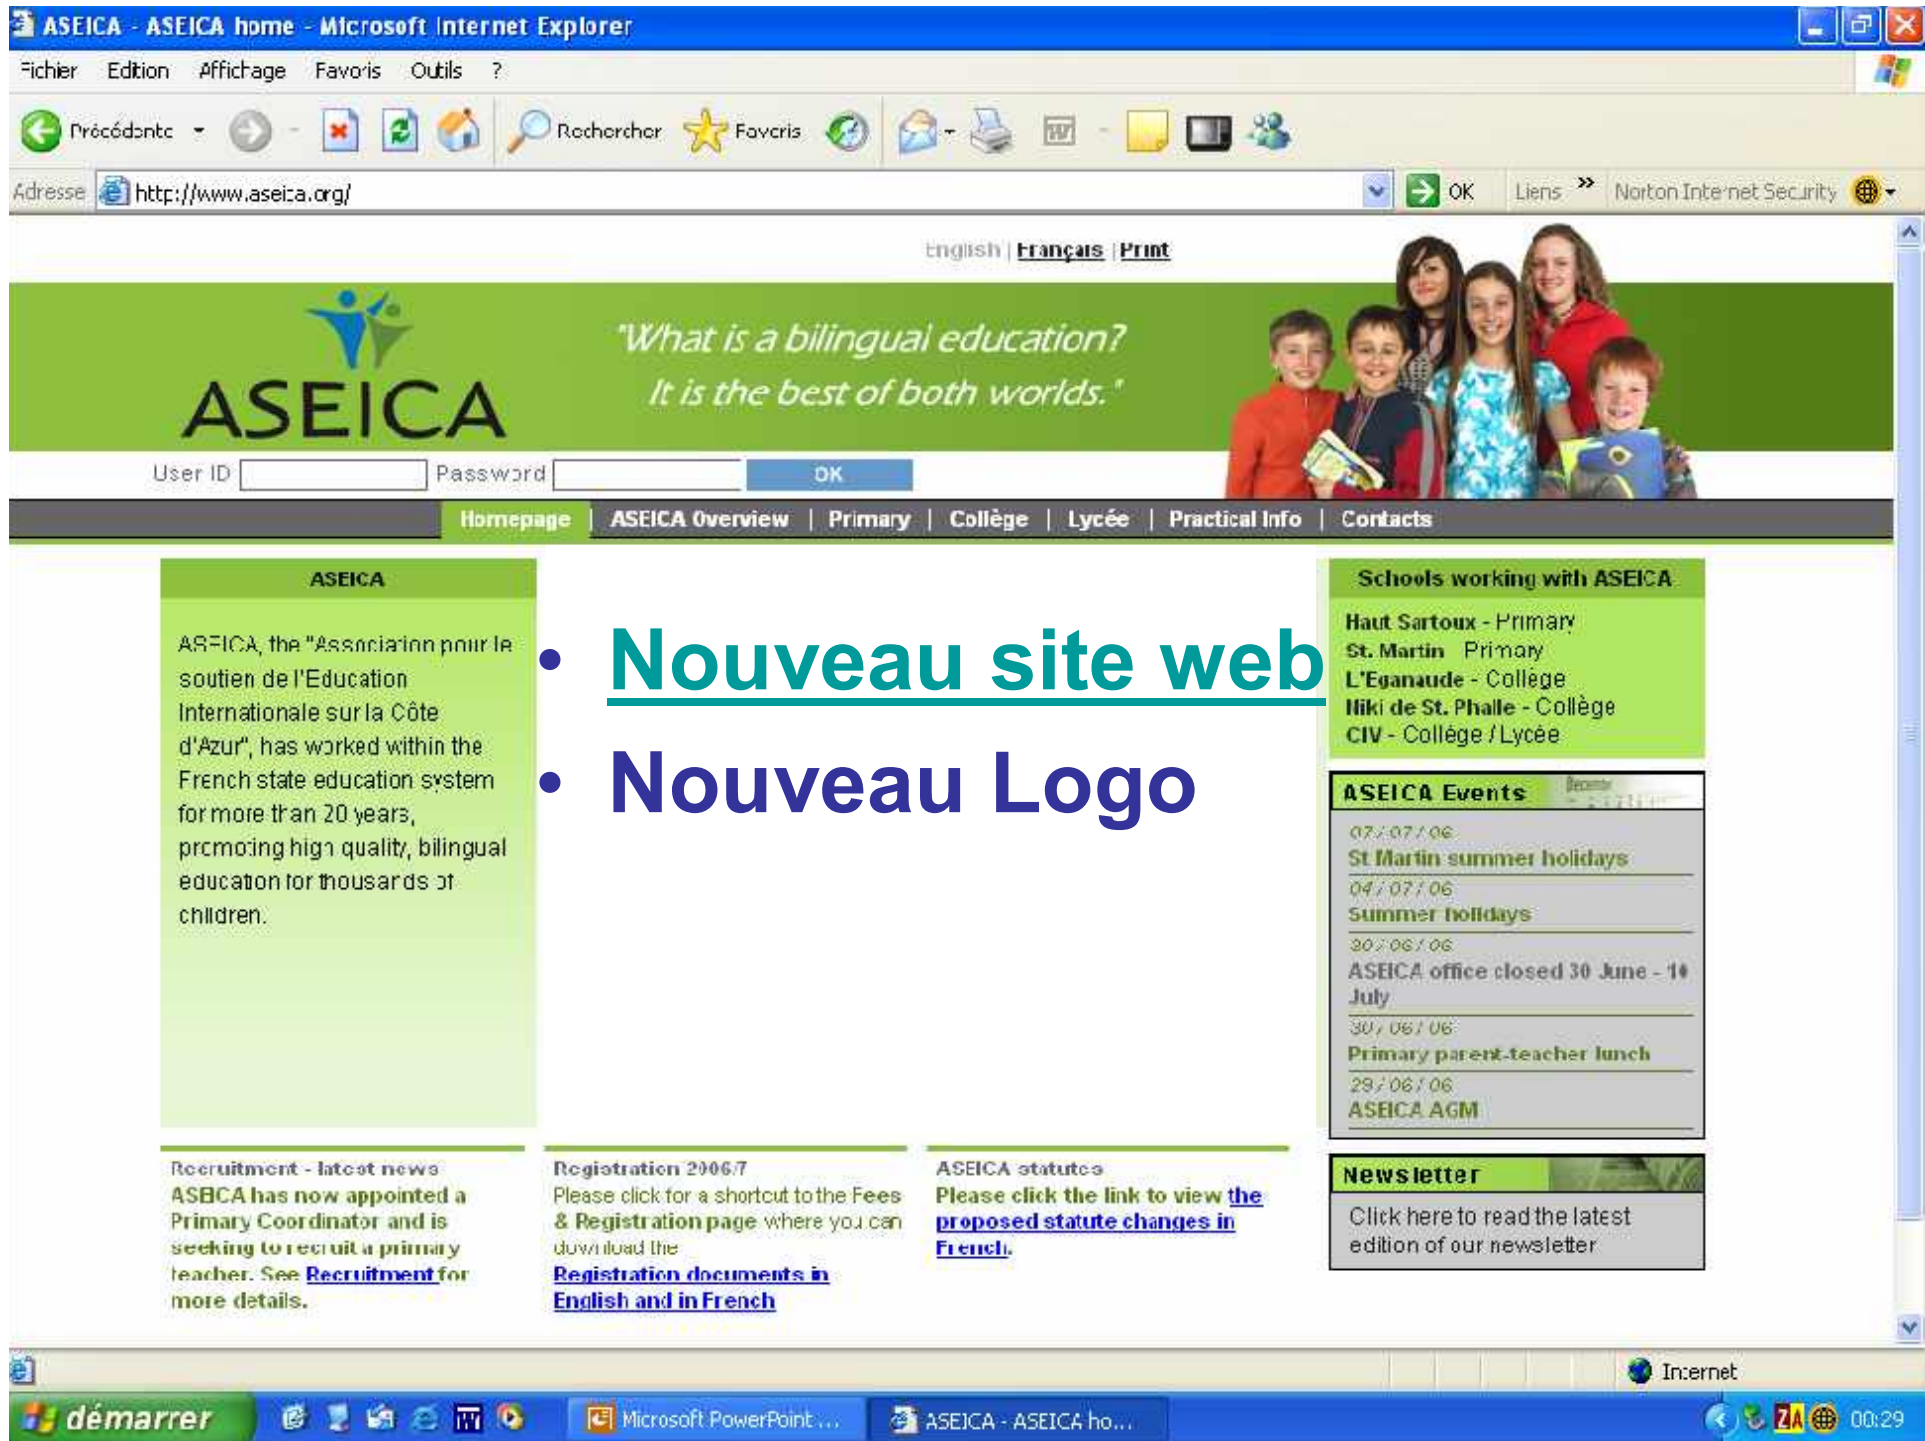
ASEICA - ASEICA home - Microsoft Internet Explorer

Fichier Edition Affichage Favoris Outils ?

Précédente Rechercher Favoris

Adresse http://www.aseica.org/ OK Liens Norton Internet Security

English | Français | Print

ASEICA

"What is a bilingual education? It is the best of both worlds."

User ID Password OK

Homepage | ASEICA Overview | Primary | Collège | Lycée | Practical Info | Contacts

ASEICA

ASEICA, the "Association pour le soutien de l'Education Internationale sur la Côte d'Azur", has worked within the French state education system for more than 20 years, promoting high quality, bilingual education for thousands of children.

• Nouveau site web
• Nouveau Logo

Schools working with ASEICA

Haut Sartoux - Primary
St. Martin Primary
L'Eganaude - Collège
Niki de St. Phalle - Collège
CIV - Collège / Lycée

ASEICA Events

07 / 07 / 06
St Martin summer holidays
04 / 07 / 06
Summer holidays
30 / 06 / 06
ASEICA office closed 30 June - 10 July
30 / 06 / 06
Primary parent-teacher lunch
29 / 06 / 06
ASEICA AGM

Recruitment - latest news
ASEICA has now appointed a Primary Coordinator and is seeking to recruit a primary teacher. See Recruitment for more details.

Registration 2006/7
Please click for a shortcut to the Fees & Registration page where you can download the Registration documents in English and in French

ASEICA statutes
Please click the link to view the proposed statute changes in French.

Newsletter
Click here to read the latest edition of our newsletter

Internet

démarrer Microsoft PowerPoint ... ASEICA - ASEICA ho... 00:29